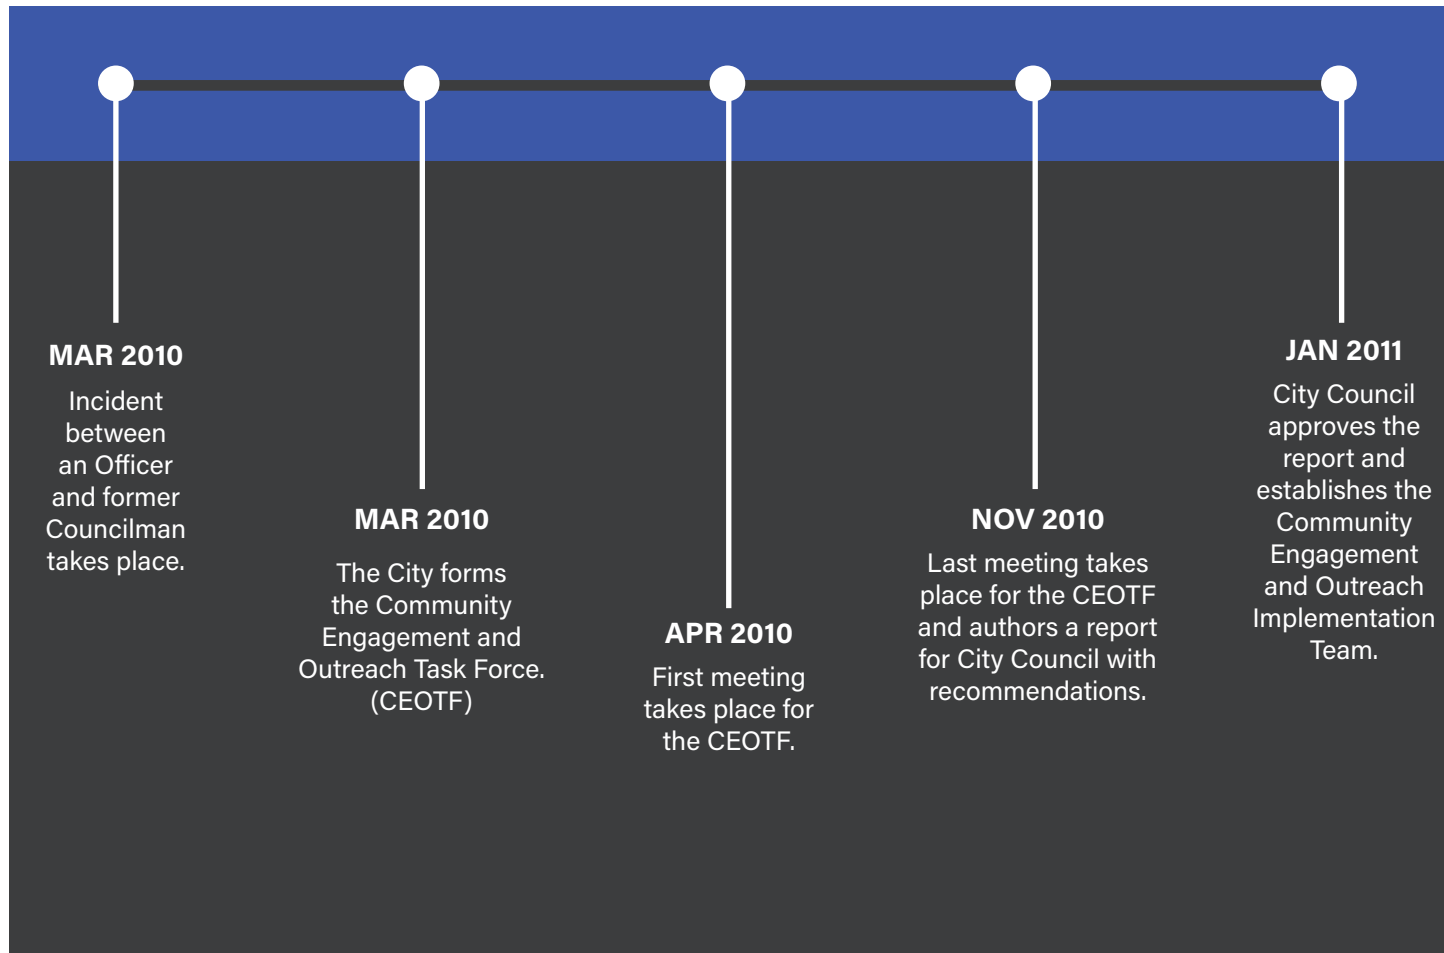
MAR 2010

Incident between an Officer and former Councilman takes place.

MAR 2010

The City forms the Community Engagement and Outreach Task Force. (CEOTF)

APR 2010

First meeting takes place for the CEOTF.

NOV 2010

Last meeting takes place for the CEOTF and authors a report for City Council with recommendations.

JAN 2011

City Council approves the report and establishes the Community Engagement and Outreach Implementation Team.